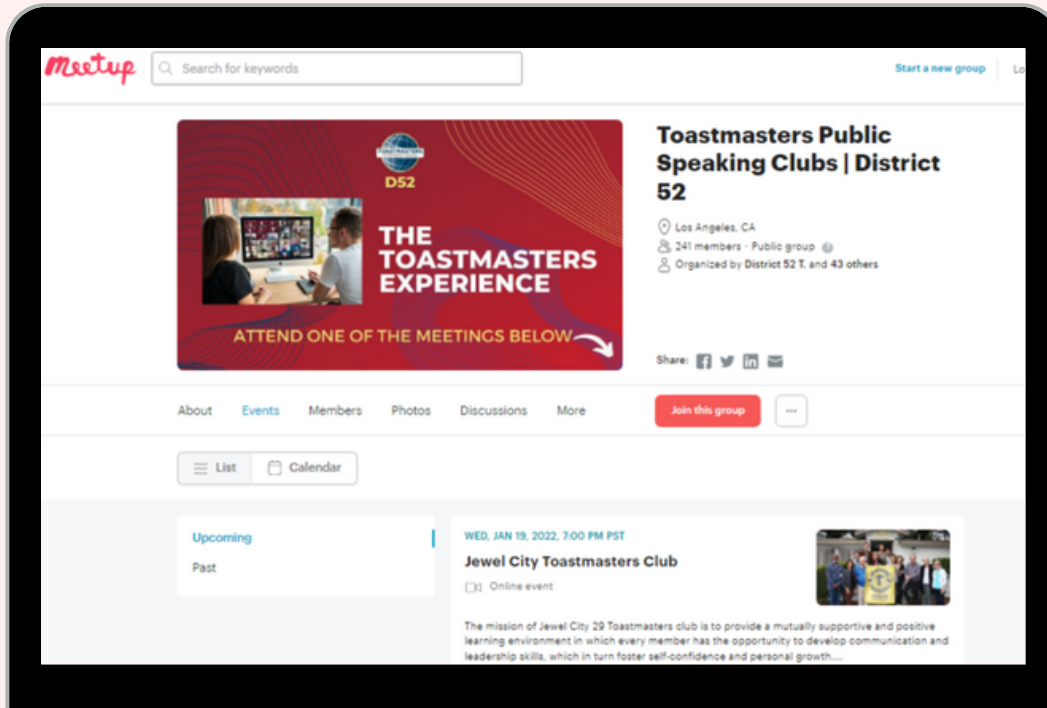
Meetup

Search for keywords

Start a new group

Lo

D52

THE TOASTMASTERS EXPERIENCE

ATTEND ONE OF THE MEETINGS BELOW

Toastmasters Public Speaking Clubs | District 52

Los Angeles, CA

241 members · Public group

Organized by District 52 T. and 43 others

Share:

About Events Members Photos Discussions More

Join this group

···

List Calendar

Upcoming

Past

WED, JAN 19, 2022, 7:00 PM PST

Jewel City Toastmasters Club

Online event

The mission of Jewel City 29 Toastmasters club is to provide a mutually supportive and positive learning environment in which every member has the opportunity to develop communication and leadership skills, which in turn foster self-confidence and personal growth....